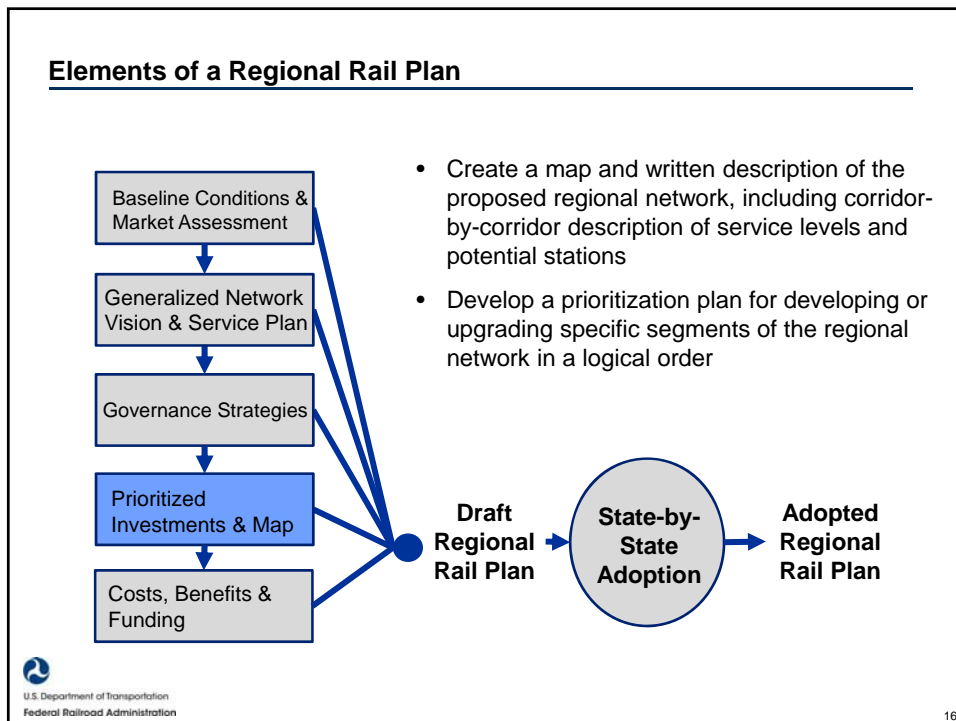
Elements of a Regional Rail Plan

Baseline Conditions & Market Assessment

Generalized Network Vision & Service Plan

Governance Strategies

Prioritized Investments & Map

Costs, Benefits & Funding

- Create a map and written description of the proposed regional network, including corridor-by-corridor description of service levels and potential stations
- Develop a prioritization plan for developing or upgrading specific segments of the regional network in a logical order

Draft Regional Rail Plan

State-by-State Adoption

Adopted Regional Rail Plan

U.S. Department of Transportation
Federal Railroad Administration

16